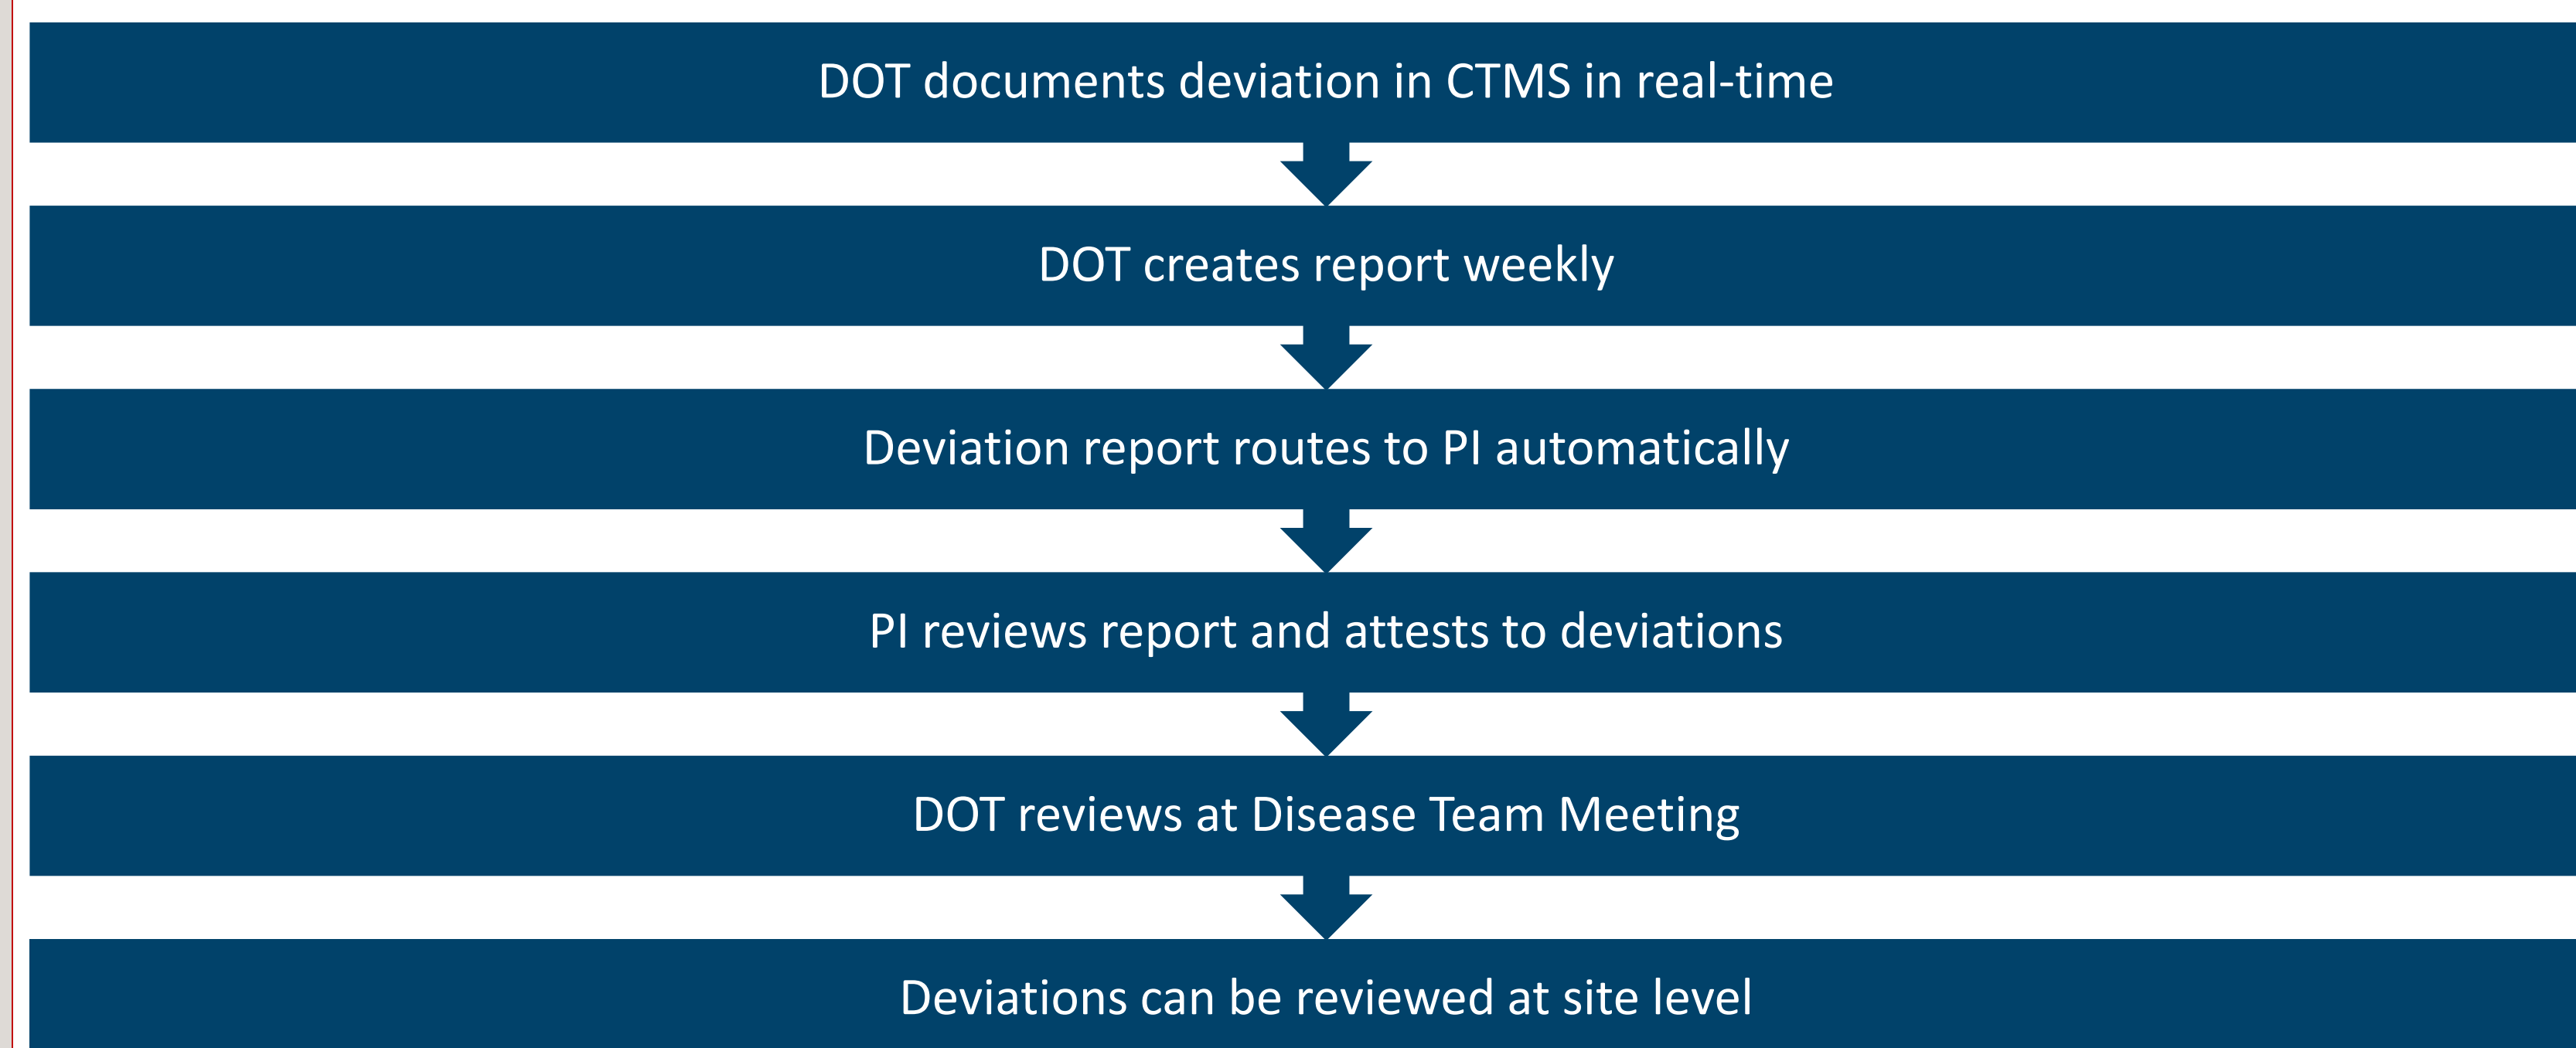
DOT documents deviation in CTMS in real-time

DOT creates report weekly

Deviation report routes to PI automatically

PI reviews report and attests to deviations

DOT reviews at Disease Team Meeting

Deviations can be reviewed at site level